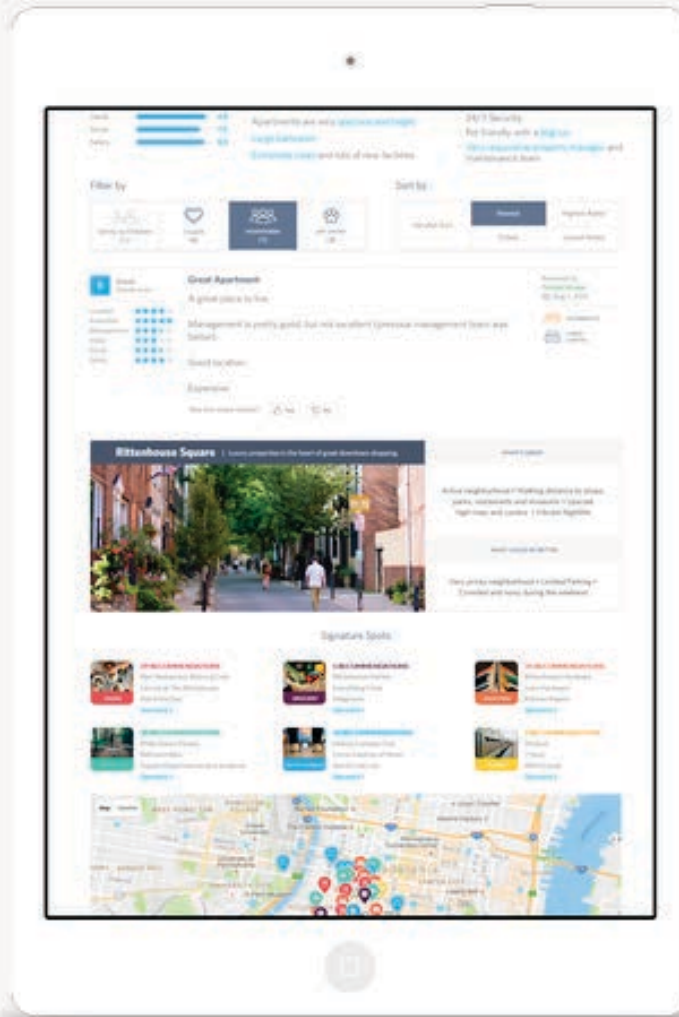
Apartments are very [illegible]

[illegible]

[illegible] and lots of new facilities

24/7 Security

Pet friendly with a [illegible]

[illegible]

Filter by

Sort by

Great Apartment

A great place to live.

Management is pretty good, but not excellent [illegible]

Good location

Expensive

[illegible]

Rittenhouse Square

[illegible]

Active neighborhood • Walking distance to shops, parks, restaurants and museums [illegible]

Very pricey neighborhood • Limited Parking • Crowded and noisy during the weekend

Signature Spots

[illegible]

Map